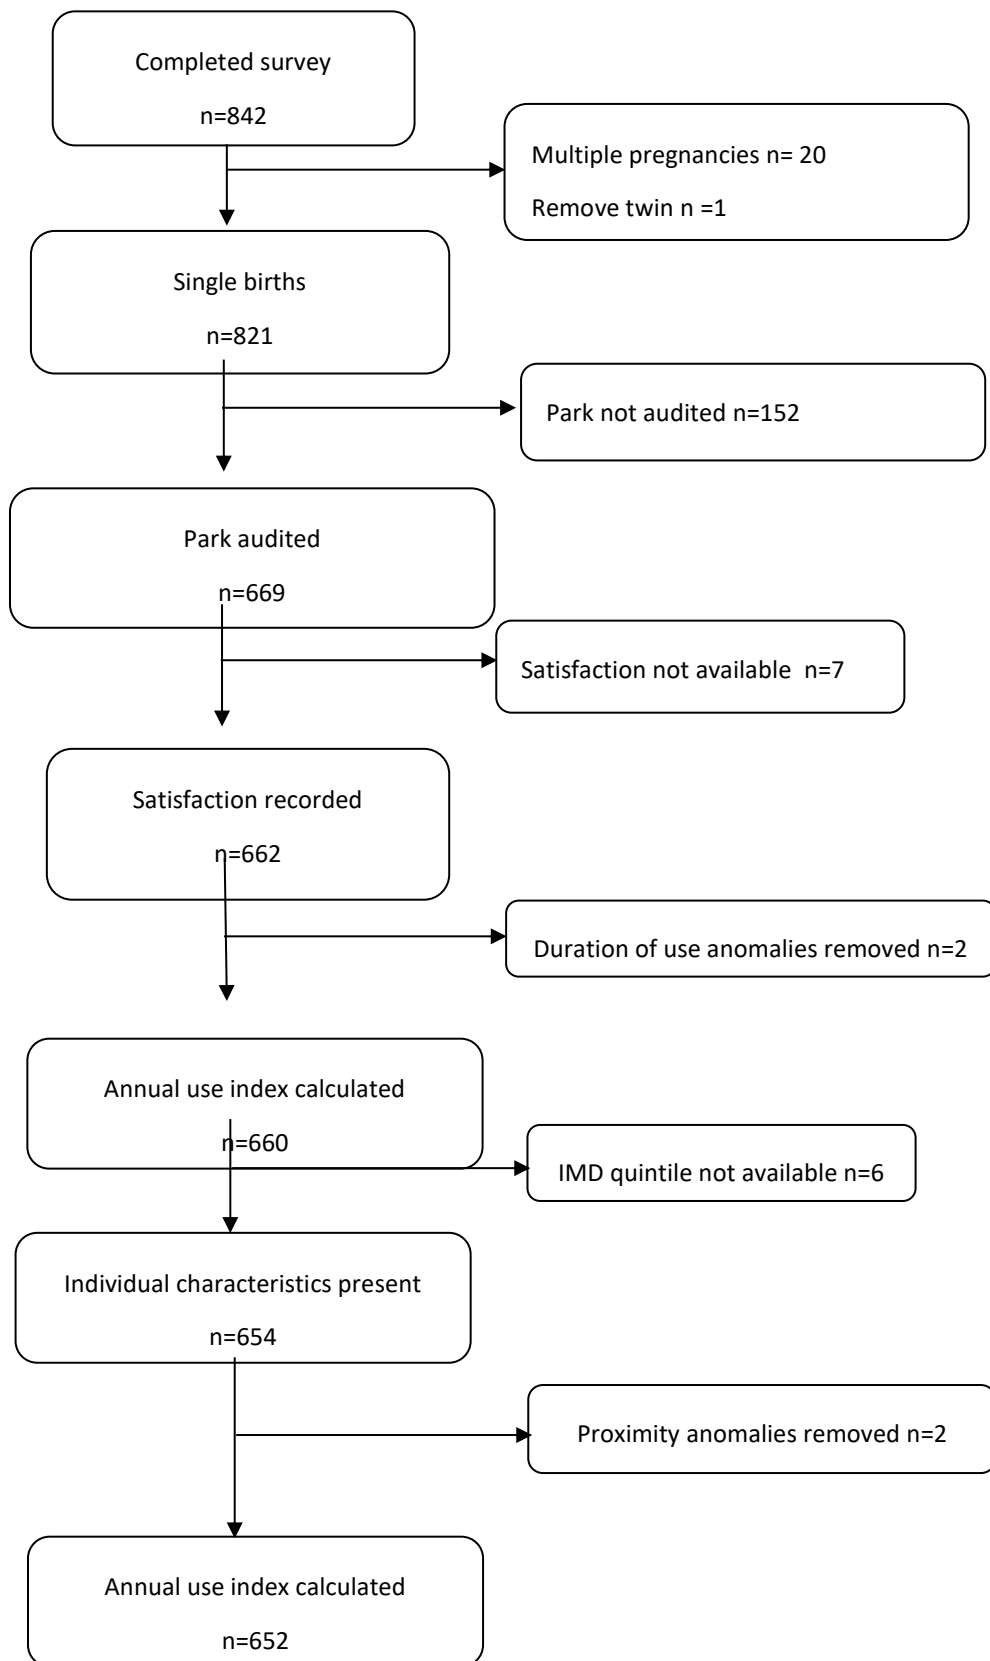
Completed survey

n=842

Multiple pregnancies n= 20

Remove twin n =1

Single births

n=821

Park not audited n=152

Park audited

n=669

Satisfaction not available n=7

Satisfaction recorded

n=662

Duration of use anomalies removed n=2

Annual use index calculated

n=660

IMD quintile not available n=6

Individual characteristics present

n=654

Proximity anomalies removed n=2

Annual use index calculated

n=652